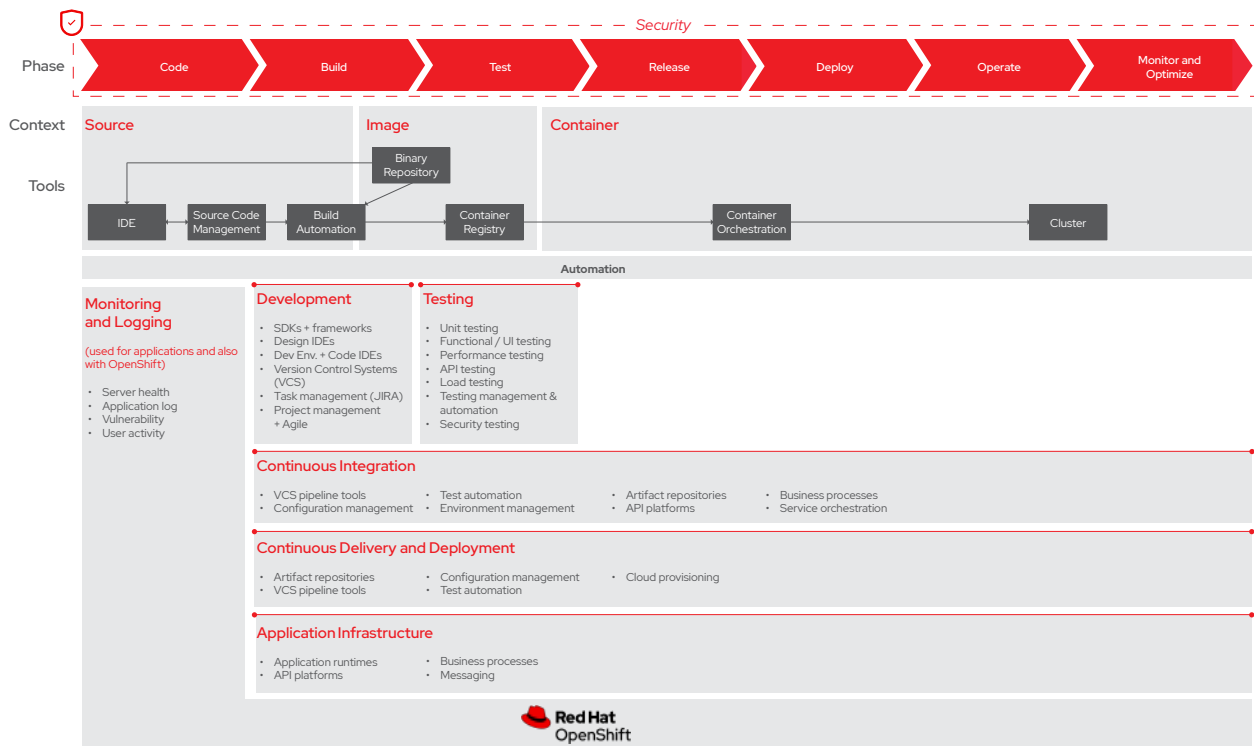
Security

Phase
Code
Build
Test
Release
Deploy
Operate
Monitor and Optimize

Context
Source
Image
Container

Tools
Binary Repository
IDE
Source Code Management
Build Automation
Container Registry
Container Orchestration
Cluster

Automation

Monitoring and Logging

(used for applications and also with OpenShift)

- Server health
- Application log
- Vulnerability
- User activity

Development

- SDKs + frameworks
- Design IDEs
- Dev Env. + Code IDEs
- Version Control Systems (VCS)
- Task management (JIRA)
- Project management + Agile

Testing

- Unit testing
- Functional / UI testing
- Performance testing
- API testing
- Load testing
- Testing management & automation
- Security testing

Continuous Integration

- VCS pipeline tools
- Configuration management
- Test automation
- Environment management
- Artifact repositories
- API platforms
- Business processes
- Service orchestration

Continuous Delivery and Deployment

- Artifact repositories
- VCS pipeline tools
- Configuration management
- Test automation
- Cloud provisioning

Application Infrastructure

- Application runtimes
- API platforms
- Business processes
- Messaging

Red Hat OpenShift